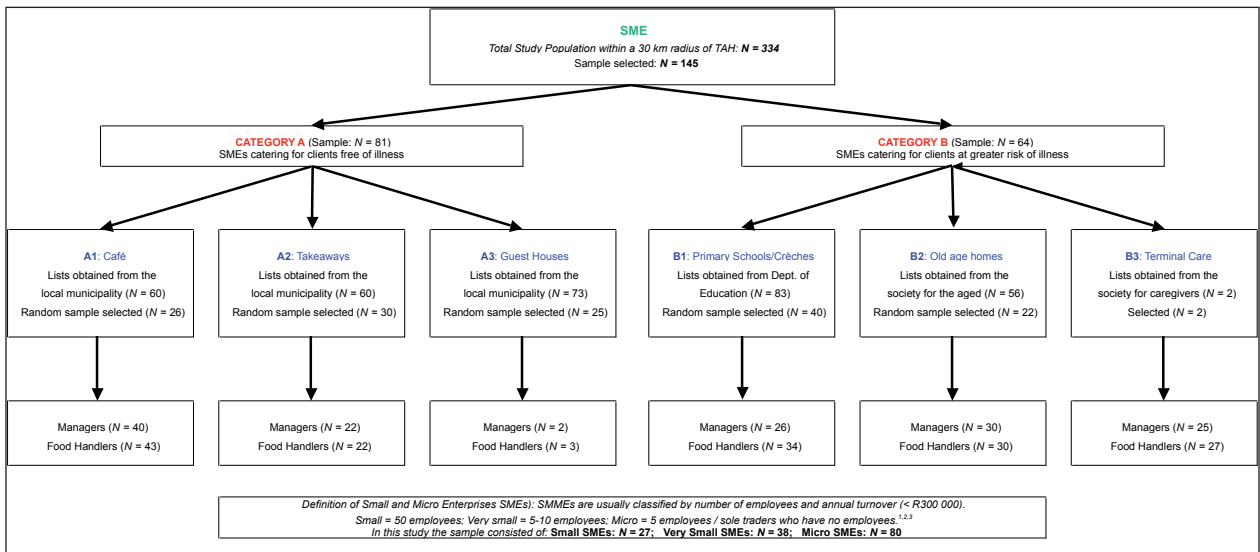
SME
Total Study Population within a 30 km radius of TAH: N = 334
Sample selected: N = 145

CATEGORY A (Sample: N = 81)
SMEs catering for clients free of illness

CATEGORY B (Sample: N = 64)
SMEs catering for clients at greater risk of illness

A1: Café
Lists obtained from the local municipality (N = 60)
Random sample selected (N = 26)

A2: Takeaways
Lists obtained from the local municipality (N = 60)
Random sample selected (N = 30)

A3: Guest Houses
Lists obtained from the local municipality (N = 73)
Random sample selected (N = 25)

B1: Primary Schools/Crèches
Lists obtained from Dept. of Education (N = 83)
Random sample selected (N = 40)

B2: Old age homes
Lists obtained from the society for the aged (N = 56)
Random sample selected (N = 22)

B3: Terminal Care
Lists obtained from the society for caregivers (N = 2)
Selected (N = 2)

Managers (N = 40)
Food Handlers (N = 43)

Managers (N = 22)
Food Handlers (N = 22)

Managers (N = 2)
Food Handlers (N = 3)

Managers (N = 26)
Food Handlers (N = 34)

Managers (N = 30)
Food Handlers (N = 30)

Managers (N = 25)
Food Handlers (N = 27)

Definition of Small and Micro Enterprises SMEs): SMMEs are usually classified by number of employees and annual turnover (< R300 000).
Small = 50 employees; Very small = 5-10 employees; Micro = 5 employees / sole traders who have no employees.$^{1,2,3}$
In this study the sample consisted of: Small SMEs: N = 27; Very Small SMEs: N = 38; Micro SMEs: N = 80